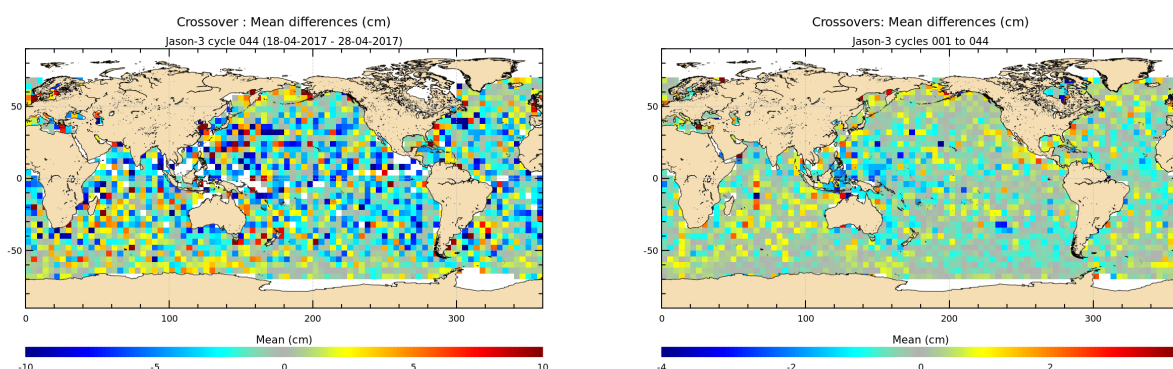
Crossover : Mean differences (cm)
Jason-3 cycle 044 (18-04-2017 - 28-04-2017)

50
0
-50
0
100
200
300

Mean (cm)
-10
-5
0
5
10

Crossovers: Mean differences (cm)
Jason-3 cycles 001 to 044

50
0
-50
0
100
200
300

Mean (cm)
-4
-2
0
2